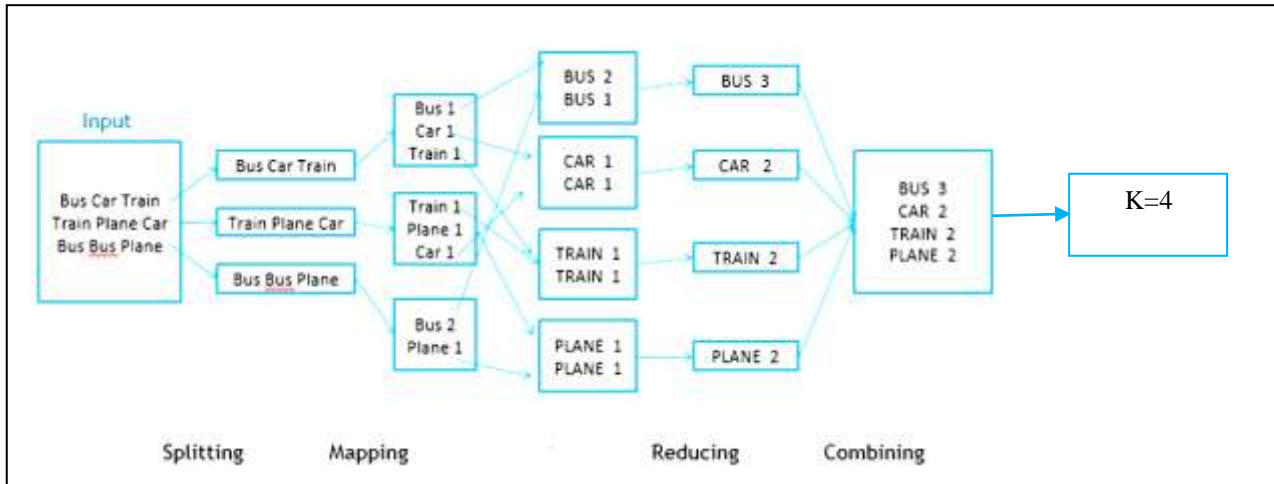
Input

Bus Car Train
Train Plane Car
Bus Bus Plane

Bus Car Train

Train Plane Car

Bus Bus Plane

Bus 1
Car 1
Train 1

Train 1
Plane 1
Car 1

Bus 2
Plane 1

BUS 2
BUS 1

CAR 1
CAR 1

TRAIN 1
TRAIN 1

PLANE 1
PLANE 1

BUS 3

CAR 2

TRAIN 2

PLANE 2

BUS 3
CAR 2
TRAIN 2
PLANE 2

K=4

Splitting Mapping Reducing Combining